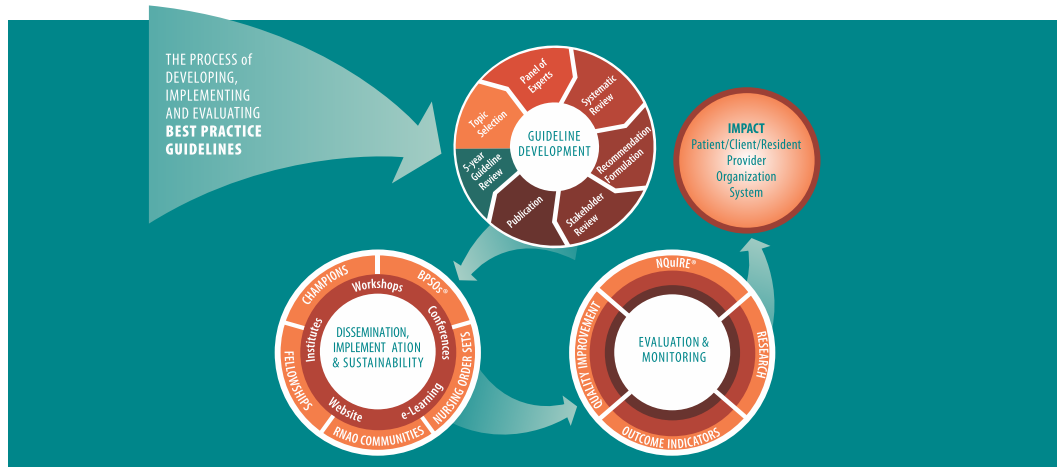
THE PROCESS of DEVELOPING, IMPLEMENTING AND EVALUATING **BEST PRACTICE GUIDELINES**

GUIDELINE DEVELOPMENT

Topic Selection

Panel of Experts

Systematic Review

Recommendation Formulation

Stakeholder Review

Publication

5-year Guideline Review

IMPACT
Patient/Client/Resident
Provider
Organization
System

DISSEMINATION, IMPLEMENT ATION & SUSTAINABILITY

CHAMPIONS

BPSOs®

Workshops

Conferences

Institutes

FELLOWSHIPS

NURSING ORDER SETS

Website

e-Learning

RNAO COMMUNITIES

EVALUATION & MONITORING

NQuIRE®

QUALITY IMPROVEMENT

RESEARCH

OUTCOME INDICATORS